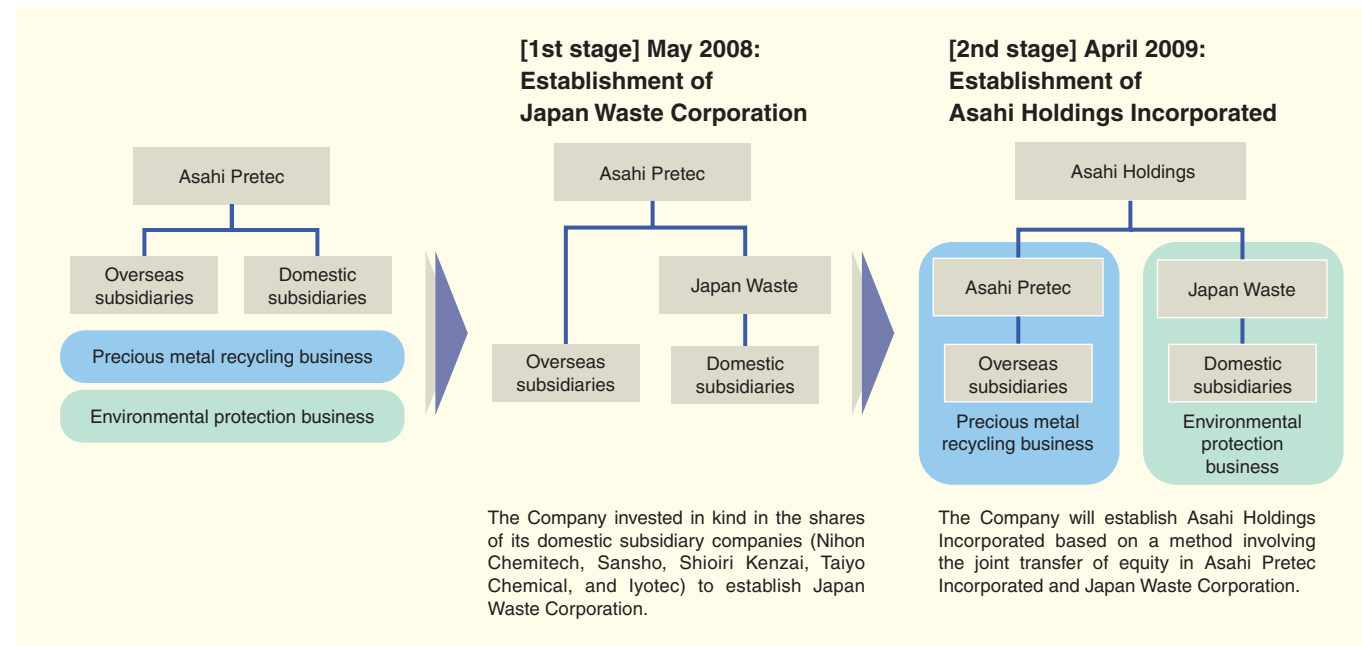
Asahi Pretec

Overseas subsidiaries

Domestic subsidiaries

Precious metal recycling business

Environmental protection business

[1st stage] May 2008: Establishment of Japan Waste Corporation

Asahi Pretec

Japan Waste

Overseas subsidiaries

Domestic subsidiaries

The Company invested in kind in the shares of its domestic subsidiary companies (Nihon Chemitech, Sansho, Shioiri Kenzai, Taiyo Chemical, and Iyotec) to establish Japan Waste Corporation.

[2nd stage] April 2009: Establishment of Asahi Holdings Incorporated

Asahi Holdings

Asahi Pretec

Overseas subsidiaries

Precious metal recycling business

Japan Waste

Domestic subsidiaries

Environmental protection business

The Company will establish Asahi Holdings Incorporated based on a method involving the joint transfer of equity in Asahi Pretec Incorporated and Japan Waste Corporation.